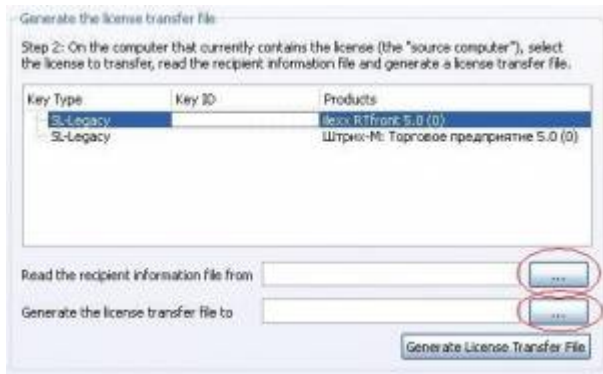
Generate the license transfer file

Step 2: On the computer that currently contains the license (the "source computer"), select the license to transfer, read the recipient information file and generate a license transfer file.

| Key Type | Key ID | Products |
|---|---|---|
| SL-Legacy | | ilexx RTfront 5.0 (0) |
| SL-Legacy | | Штрих-М: Торговое предприятие 5.0 (0) |

Read the recipient information file from ...

Generate the license transfer file to ...

Generate License Transfer File